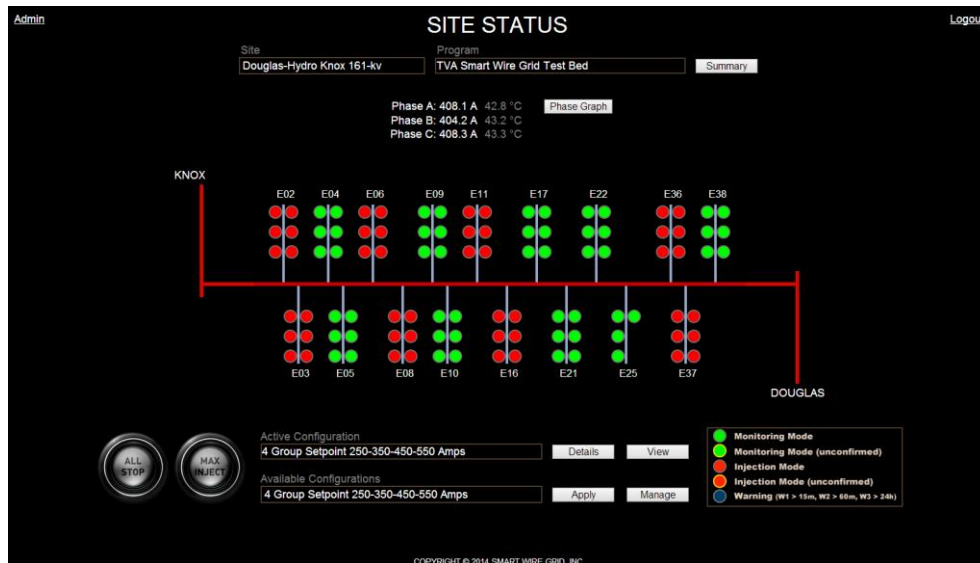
Admin

SITE STATUS

Logou

Site
Douglas-Hydro Knox 161-kv

Program
TVA Smart Wire Grid Test Bed

Summary

Phase A: 408.1 A 42.8 °C
Phase B: 404.2 A 43.2 °C
Phase C: 408.3 A 43.3 °C

Phase Graph

KNOX

E02 E04 E06 E09 E11 E17 E22 E36 E38

E03 E05 E08 E10 E16 E21 E25 E37

DOUGLAS

ALL STOP

MAX INJECT

Active Configuration
4 Group Setpoint 250-350-450-550 Amps

Details

View

Available Configurations
4 Group Setpoint 250-350-450-550 Amps

Apply

Manage

Monitoring Mode
Monitoring Mode (unconfirmed)
Injection Mode
Injection Mode (unconfirmed)
Warning (W1 > 15m, W2 > 60m, W3 > 24h)

COPYRIGHT © 2014 SMART WIRE GRID, INC.